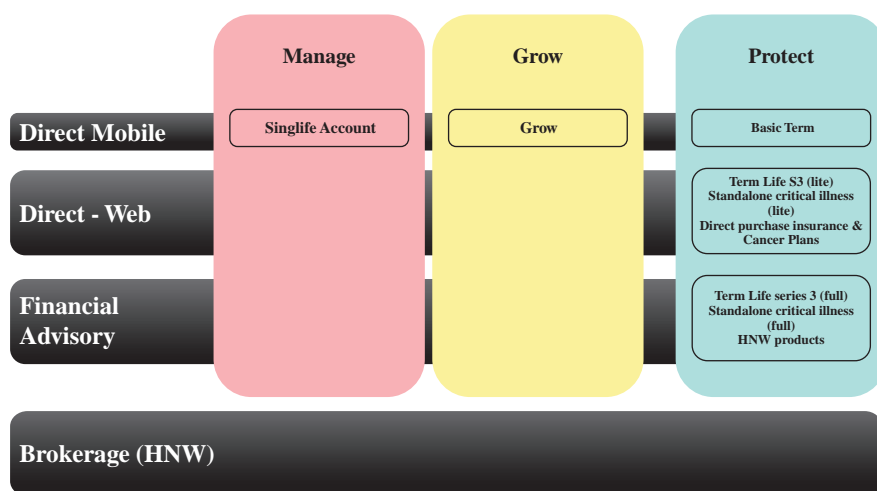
Manage

Grow

Protect

Direct Mobile

Singlife Account

Grow

Basic Term

Direct - Web

Term Life S3 (lite)
Standalone critical illness (lite)
Direct purchase insurance & Cancer Plans

Financial Advisory

Term Life series 3 (full)
Standalone critical illness (full)
HNW products

Brokerage (HNW)